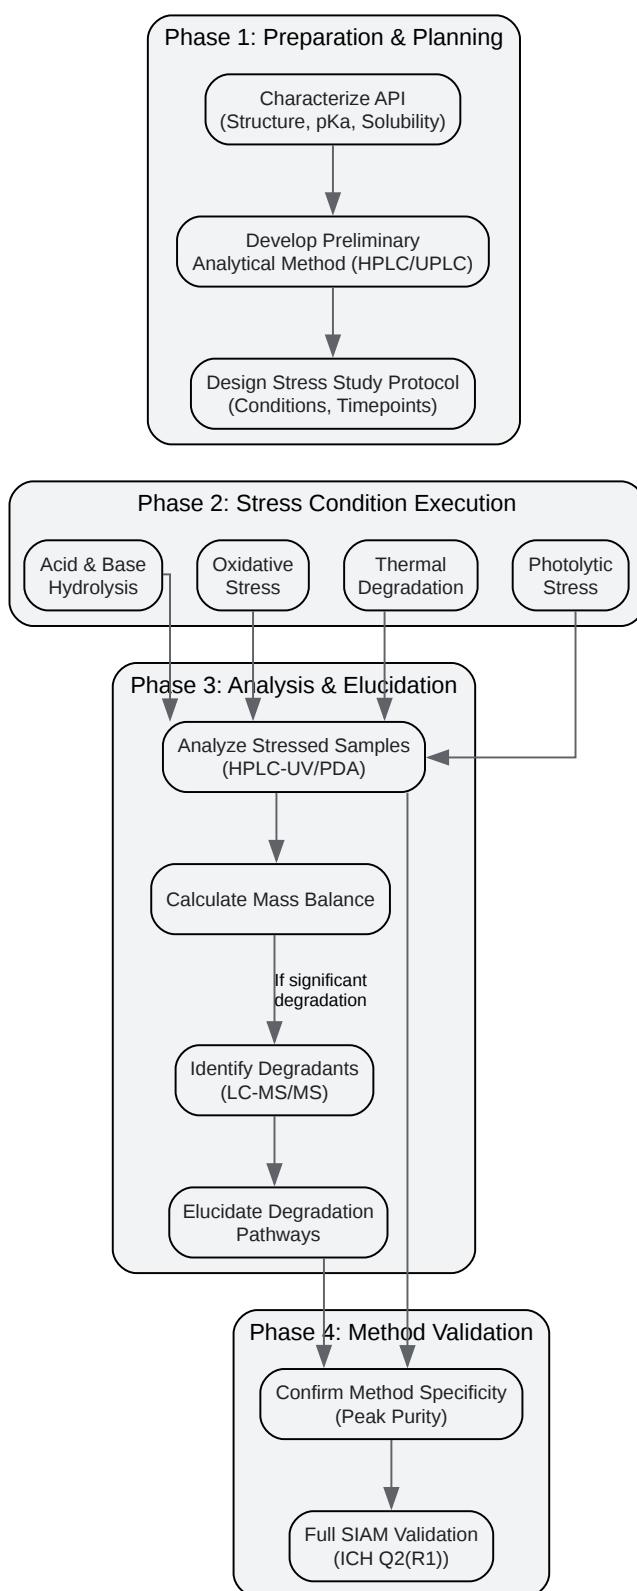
Phase 1: Preparation & Planning

Characterize API (Structure, pKa, Solubility)

Develop Preliminary Analytical Method (HPLC/UPLC)

Design Stress Study Protocol (Conditions, Timepoints)

Phase 2: Stress Condition Execution

Acid & Base Hydrolysis

Oxidative Stress

Thermal Degradation

Photolytic Stress

Phase 3: Analysis & Elucidation

Analyze Stressed Samples (HPLC-UV/PDA)

Calculate Mass Balance

If significant degradation

Identify Degradants (LC-MS/MS)

Elucidate Degradation Pathways

Phase 4: Method Validation

Confirm Method Specificity (Peak Purity)

Full SIAM Validation (ICH Q2(R1))